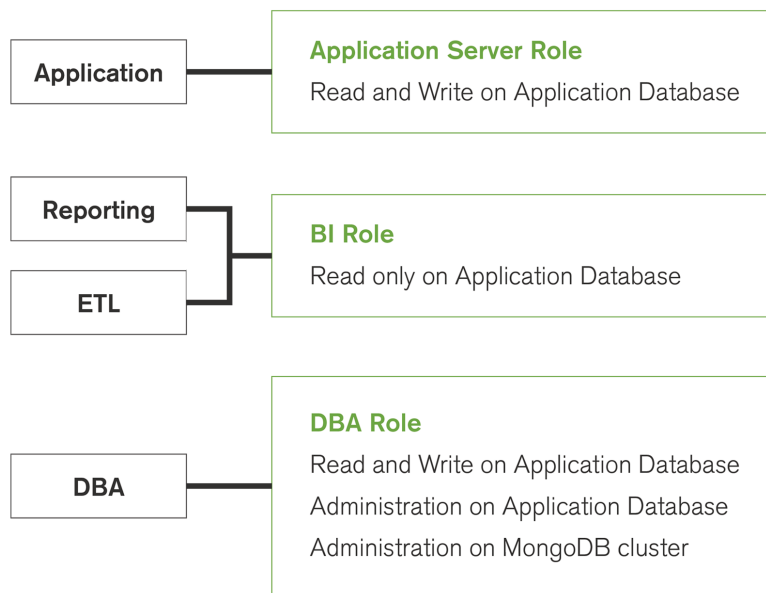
Application

Application Server Role

Read and Write on Application Database

Reporting

ETL

BI Role

Read only on Application Database

DBA

DBA Role

Read and Write on Application Database

Administration on Application Database

Administration on MongoDB cluster